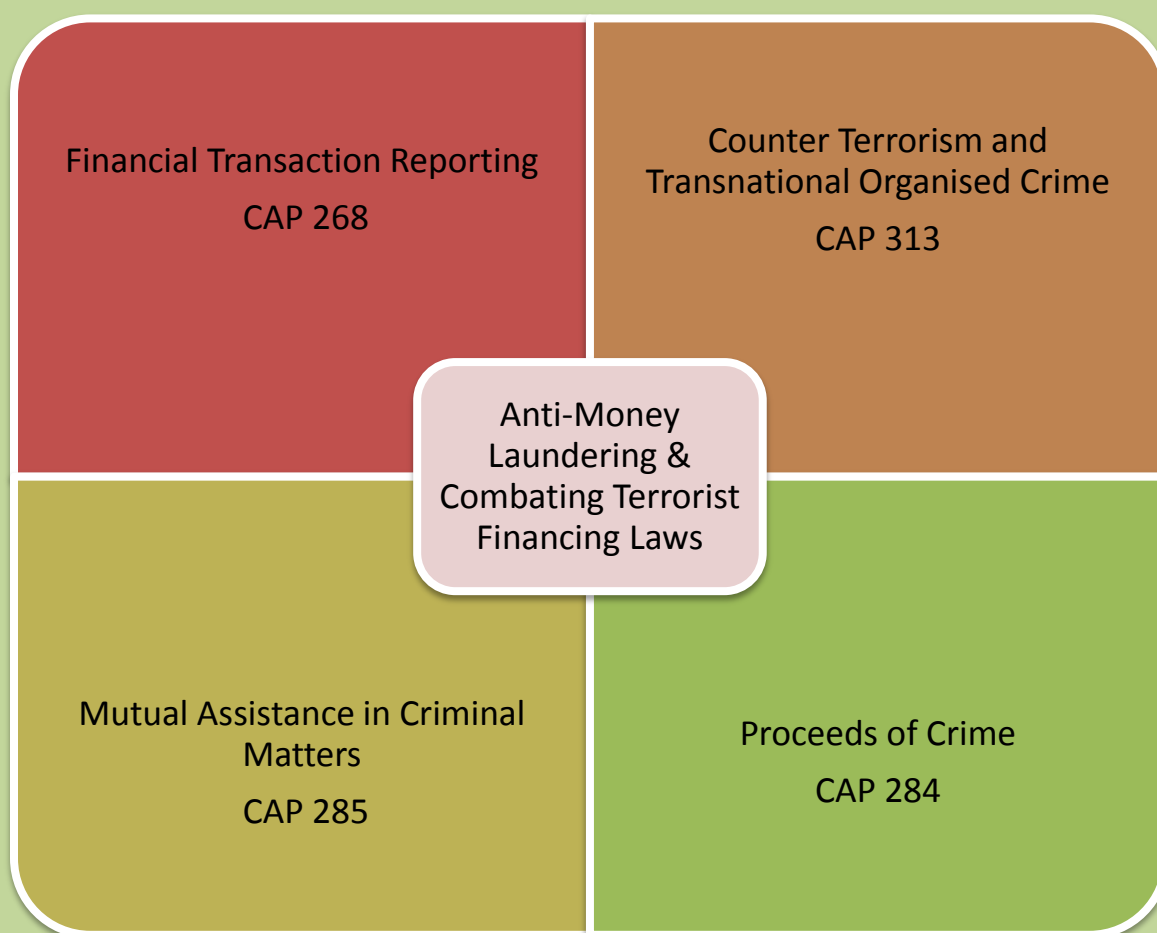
Financial Transaction Reporting
CAP 268

Counter Terrorism and Transnational Organised Crime
CAP 313

Anti-Money Laundering & Combating Terrorist Financing Laws

Mutual Assistance in Criminal Matters
CAP 285

Proceeds of Crime
CAP 284